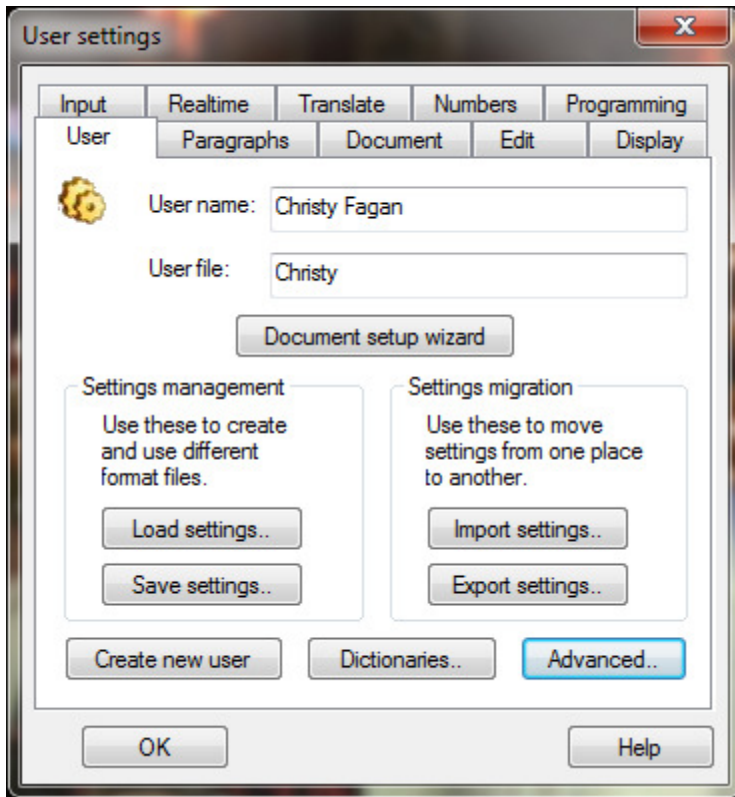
User settings

Input
Realtime
Translate
Numbers
Programming
User
Paragraphs
Document
Edit
Display

User name: Christy Fagan

User file: Christy

Document setup wizard

Settings management

Use these to create and use different format files.

Load settings..

Save settings..

Settings migration

Use these to move settings from one place to another.

Import settings..

Export settings..

Create new user
Dictionaries..
Advanced..

OK
Help